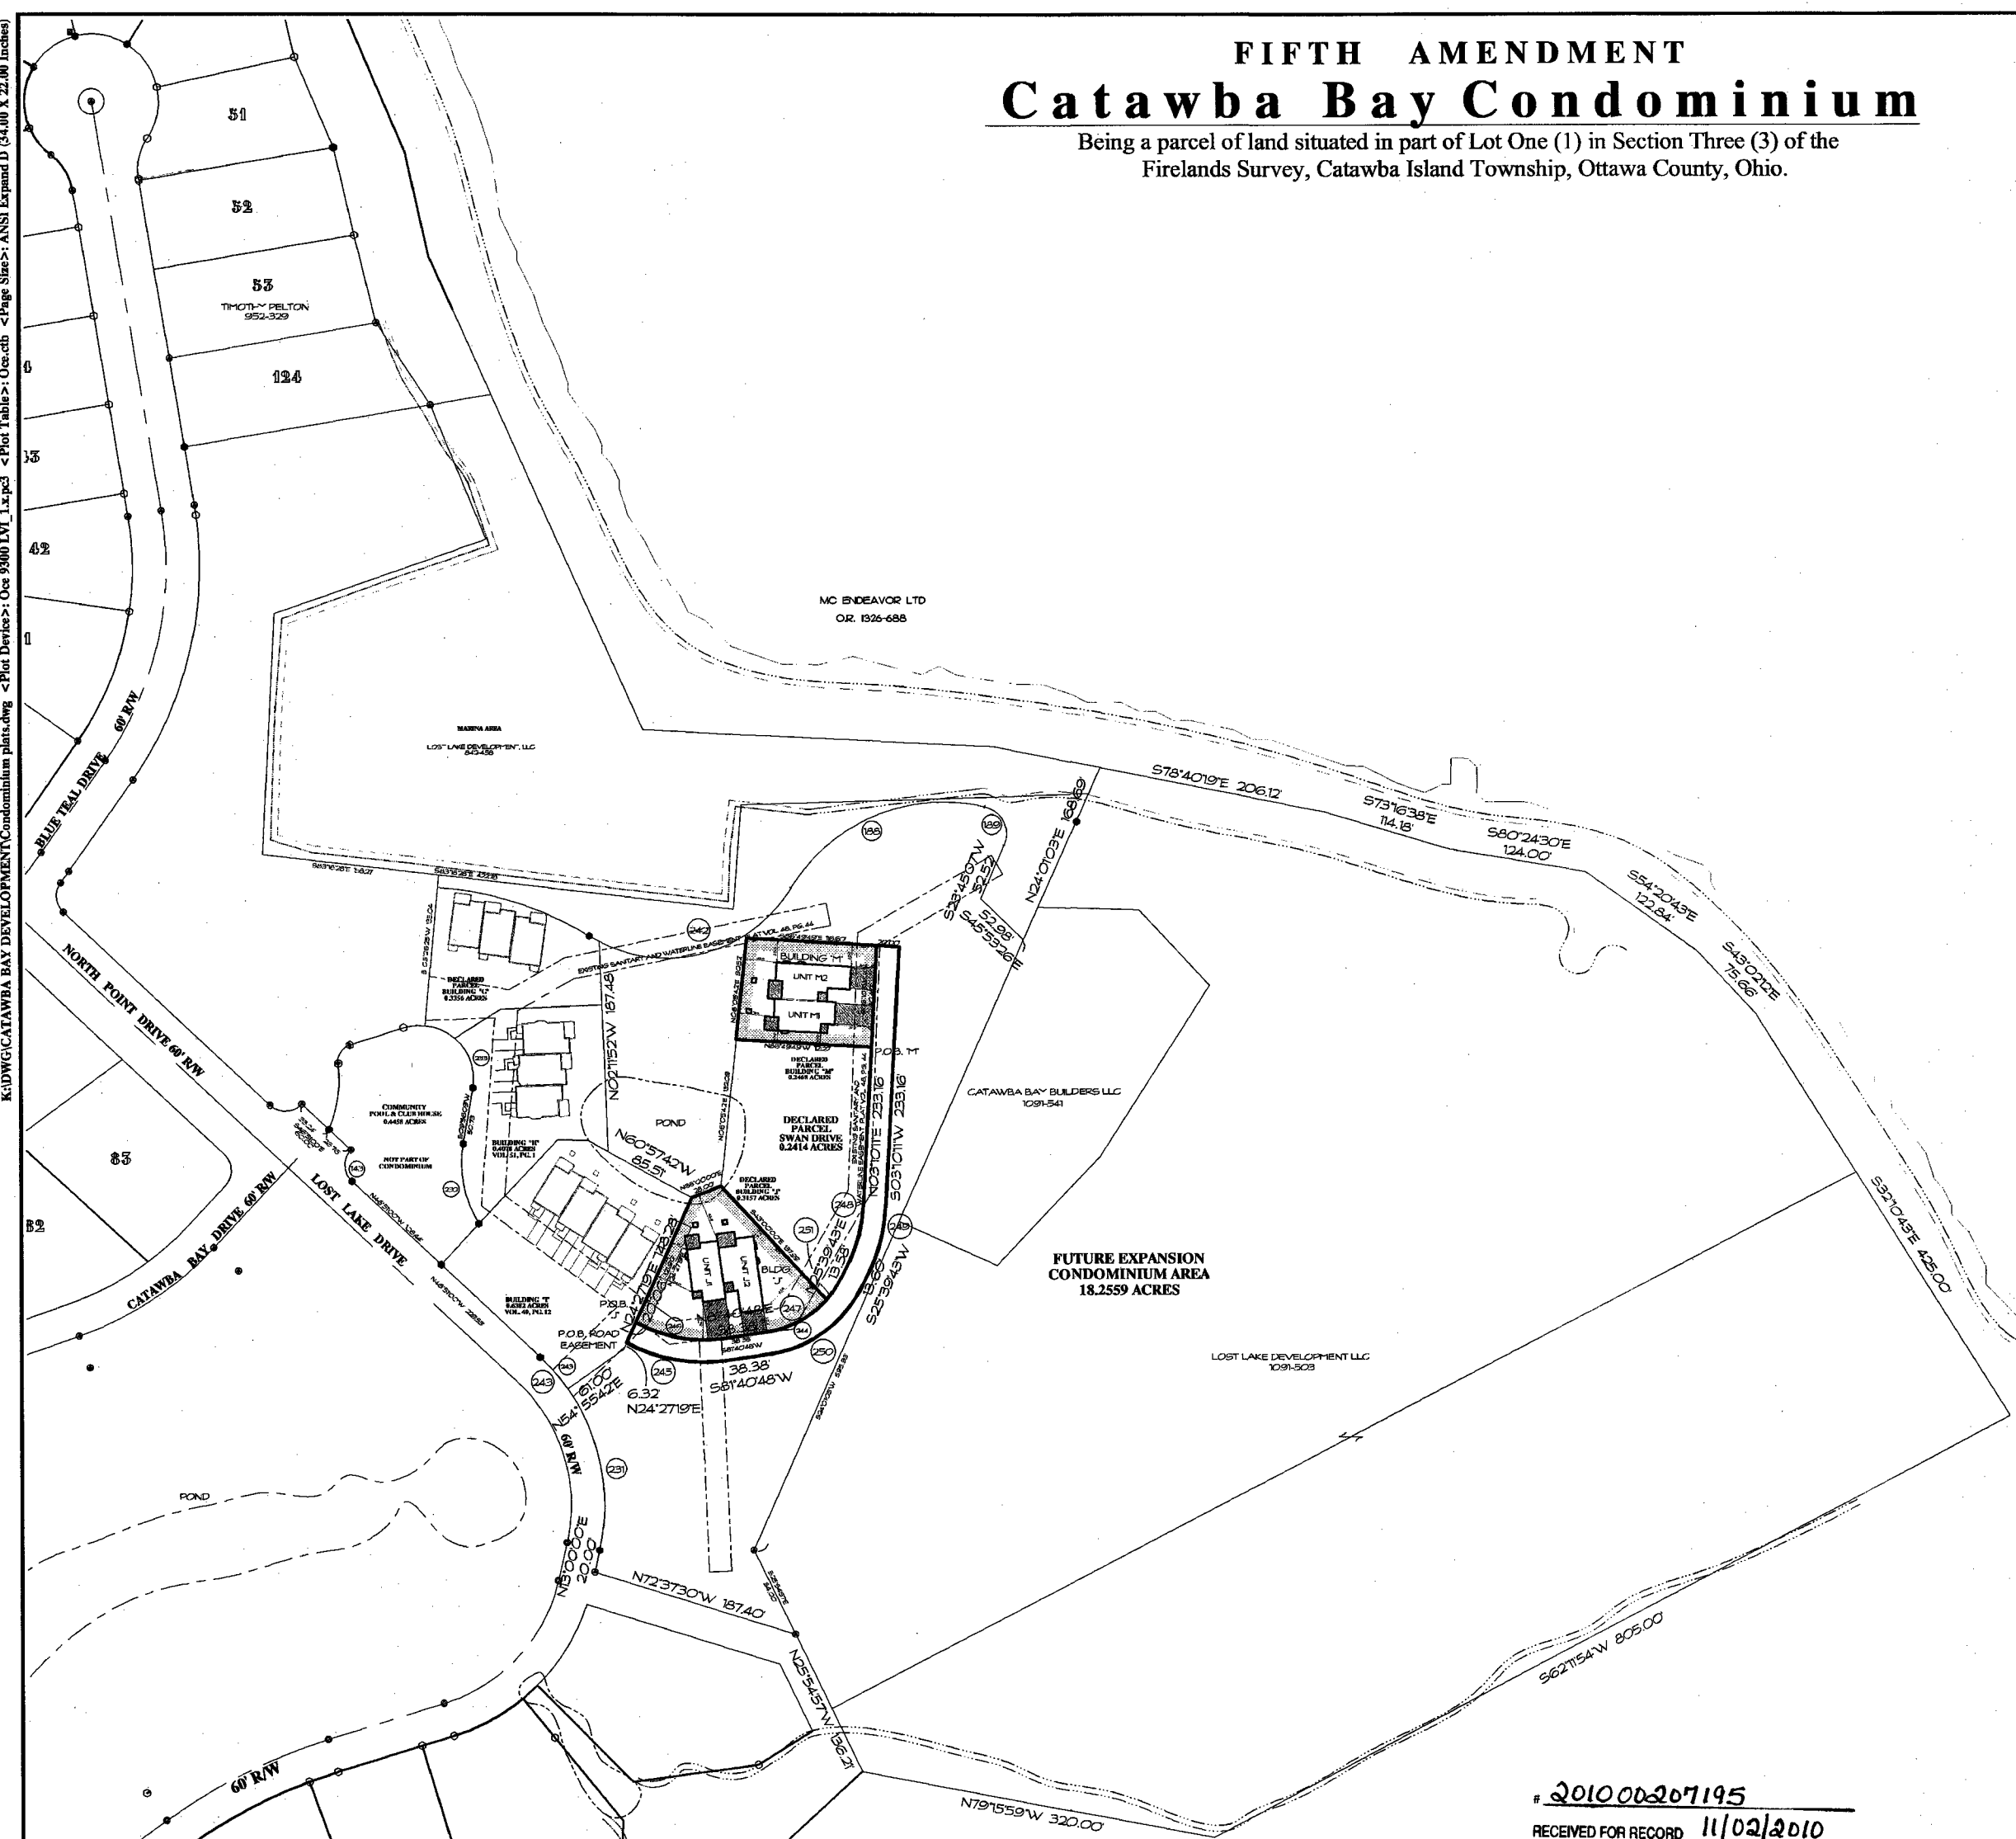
K:\DWG\CATAWBA BAY DEVELOPMENT\Condominium plats.dwg <Plot Device>: Oce 9300 LVI_1.x.pc3 <Plot Table>: Oce.ctb <Page Size>: ANSI Expand D (34.00 X 22.00 inches)

FIFTH AMENDMENT
Catawba Bay Condominium
Being a parcel of land situated in part of Lot One (1) in Section Three (3) of the Firelands Survey, Catawba Island Township, Ottawa County, Ohio.

51
52
53
TIMOTHY PELTON
952-329
124
42
83

BLUE TEAL DRIVE 60' R/W
NORTH POINT DRIVE 60' R/W
CATAWBA BAY DRIVE 60' R/W
LOST LAKE DRIVE
60' R/W

MC ENDEAVOR LTD
O.R. 1326-688

MARINA AREA
LOST LAKE DEVELOPMENT, LLC

S78°40'19"E 206.12'
S73°16'38"E 114.18'
S80°24'30"E 124.00'
S54°20'43"E 122.84'
S43°02'12"E 75.66'
S32°10'43"E 425.00'
N24°01'03"E 168.69'
S33°45'07"W 52.53'
52.98'
S45°53'26"E

BUILDING "M"
UNIT M2
UNIT M1
DECLARED PARCEL BUILDING "M"
P.O.B. "M"
N02°11'52"W 187.48'
EXISTING SANITARY AND WATERLINE EASEMENT

DECLARED PARCEL BUILDING "L" 0.3356 ACRES

COMMUNITY POOL & CLUB HOUSE 0.6451 ACRES
NOT PART OF CONDOMINIUM

BUILDING "H"
POND
N60°57'42"W 85.51'

DECLARED PARCEL SWAN DRIVE 0.2414 ACRES
N03°10'11"E 233.16'
S03°10'11"W 233.16'

DECLARED PARCEL BUILDING "J" 0.3157 ACRES
UNIT J1
UNIT J2
BLDG. "J"
S25°39'43"E 13.38'
S25°39'43"W 13.88'

BUILDING "I"
P.O.B. "J"
P.O.B. ROAD EASEMENT
N54°55'42"E 61.00'
6.32'
N24°27'19"E
38.38'
S81°40'48"W

CATAWBA BAY BUILDERS LLC
1091-541

FUTURE EXPANSION CONDOMINIUM AREA
18.2559 ACRES

LOST LAKE DEVELOPMENT LLC
1091-503

POND
N30°00'00"E 20.00'
N72°37'30"W 187.40'
N25°54'57"W 136.21'
S62°11'54"W 805.00'
N79°15'59"W 320.00'

188 189 242 248 249 251 247 244 250 245 243 231

# 201000207195
RECEIVED FOR RECORD 11/02/2010